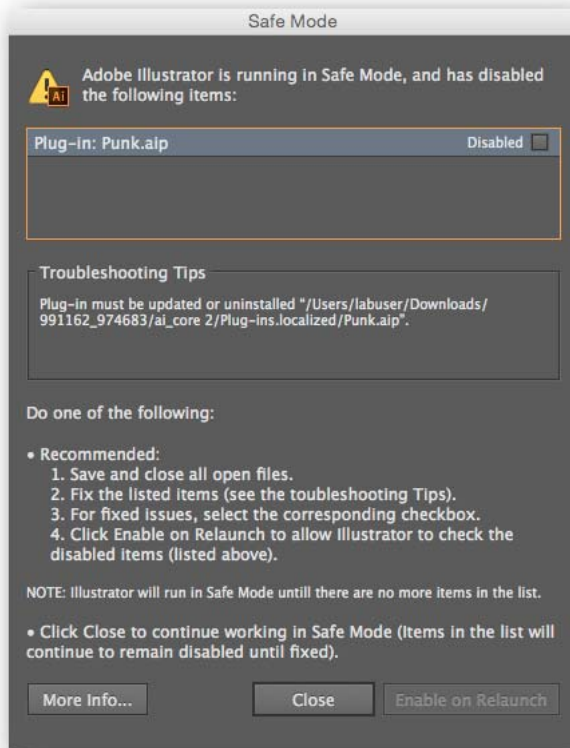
Safe Mode

Adobe Illustrator is running in Safe Mode, and has disabled the following items:

Ai

Plug-in: Punk.aip Disabled

Troubleshooting Tips

Plug-in must be updated or uninstalled "/Users/labuser/Downloads/991162_974683/ai_core 2/Plug-ins.localized/Punk.aip".

Do one of the following:

• Recommended:
1. Save and close all open files.
2. Fix the listed items (see the toubleshooting Tips).
3. For fixed issues, select the corresponding checkbox.
4. Click Enable on Relaunch to allow Illustrator to check the disabled items (listed above).

NOTE: Illustrator will run in Safe Mode untill there are no more items in the list.

• Click Close to continue working in Safe Mode (Items in the list will continue to remain disabled until fixed).

More Info... Close Enable on Relaunch